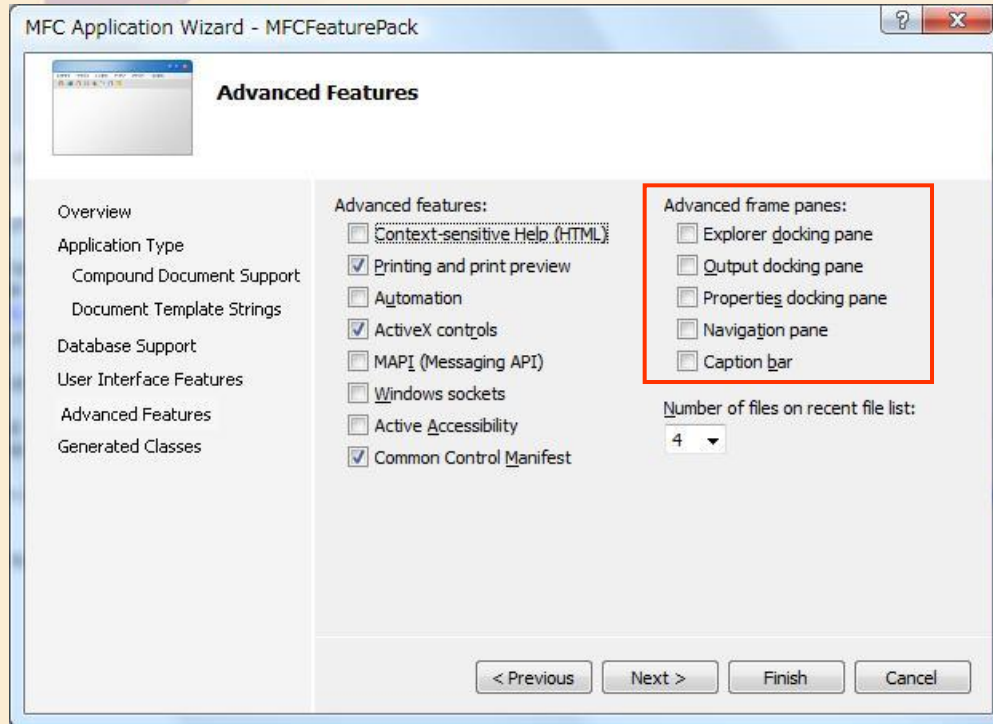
MFC Application Wizard - MFCFeaturePack

?

X

Advanced Features

Overview

Application Type

Compound Document Support

Document Template Strings

Database Support

User Interface Features

Advanced Features

Generated Classes

Advanced features:

Context-sensitive Help (HTML)

Printing and print preview

Automation

ActiveX controls

MAPI (Messaging API)

Windows sockets

Active Accessibility

Common Control Manifest

Advanced frame panes:

Explorer docking pane

Output docking pane

Properties docking pane

Navigation pane

Caption bar

Number of files on recent file list:

4

< Previous

Next >

Finish

Cancel